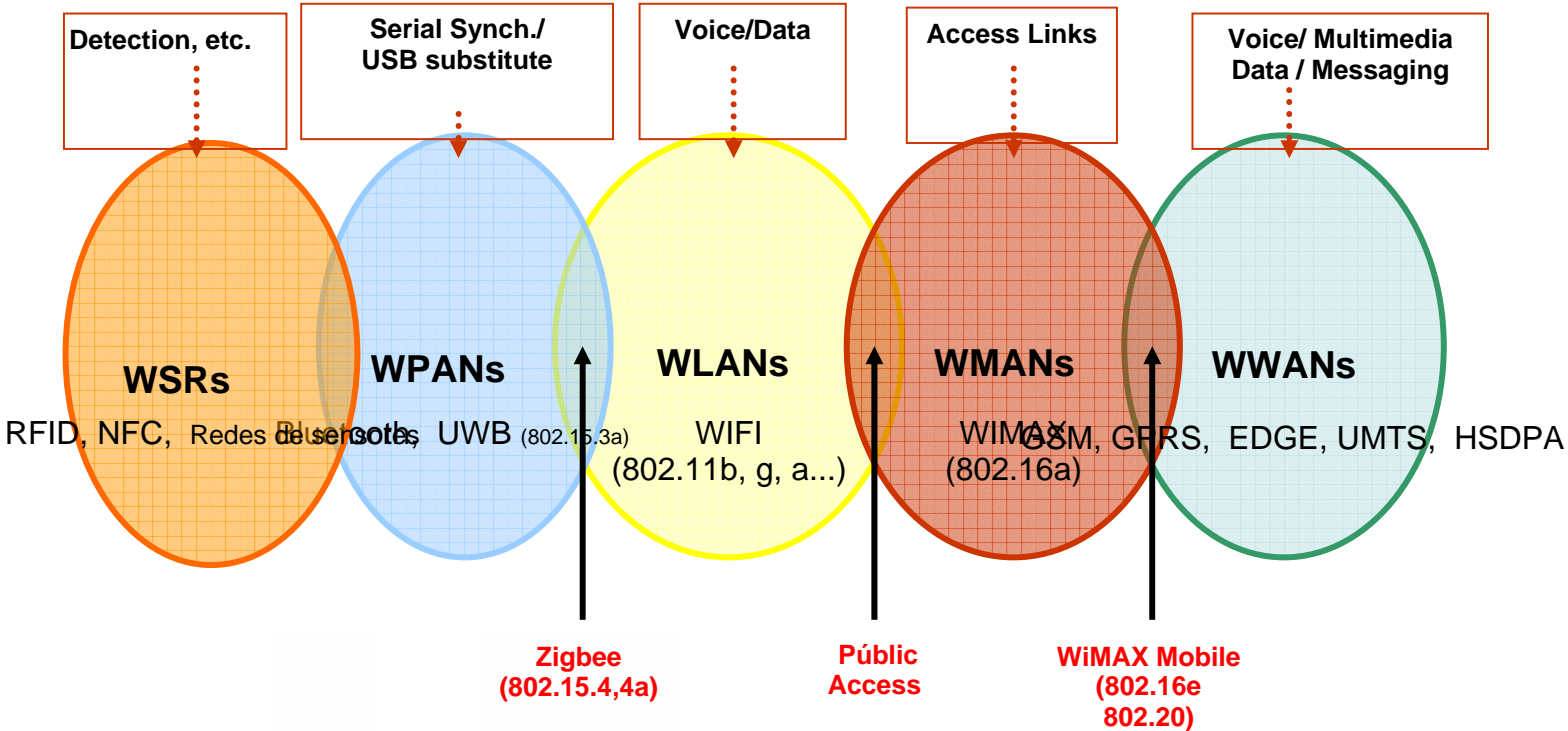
Detection, etc.

Serial Synch./ USB substitute

Voice/Data

Access Links

Voice/ Multimedia Data / Messaging

WSRs

WPANs

WLANs

WMANs

WWANs

RFID, NFC, Redes de sensores

Bluetooth, UWB (802.15.3a)

WIFI (802.11b, g, a...)

WIMAX (802.16a)

GSM, GPRS, EDGE, UMTS, HSDPA

Zigbee (802.15.4,4a)

Públic Access

WiMAX Mobile (802.16e 802.20)